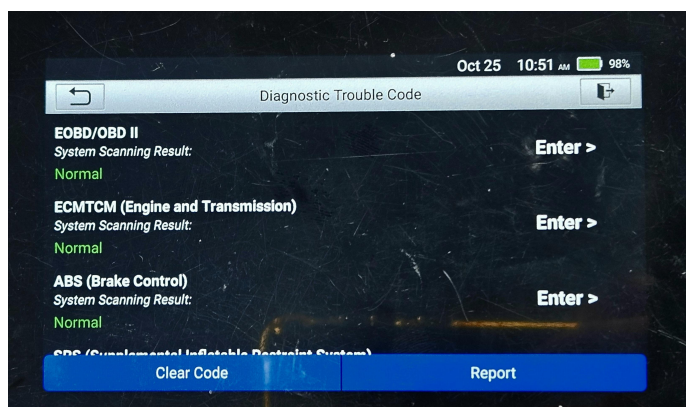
Oct 25 10:51 AM 98%

Diagnostic Trouble Code

EOBD/OBD II
System Scanning Result:
Normal
Enter >

ECMTCM (Engine and Transmission)
System Scanning Result:
Normal
Enter >

ABS (Brake Control)
System Scanning Result:
Normal
Enter >

SRS (Supplemental Inflatable Restraint System)

Clear Code
Report